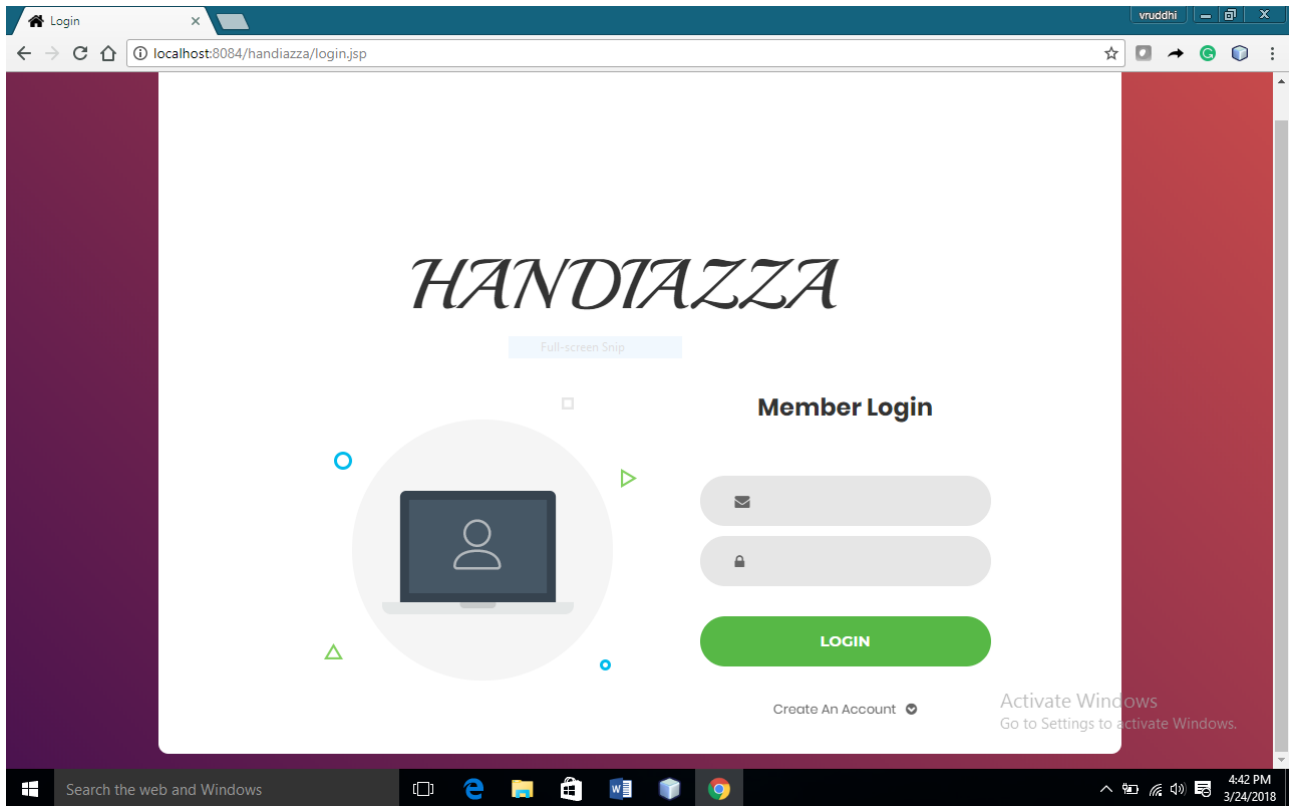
Login ×

vruddhi

localhost:8084/handiazza/login.jsp

HANDIAZZA

Full-screen Snip

Member Login

LOGIN

Create An Account

Activate Windows
Go to Settings to activate Windows.

Search the web and Windows

4:42 PM
3/24/2018